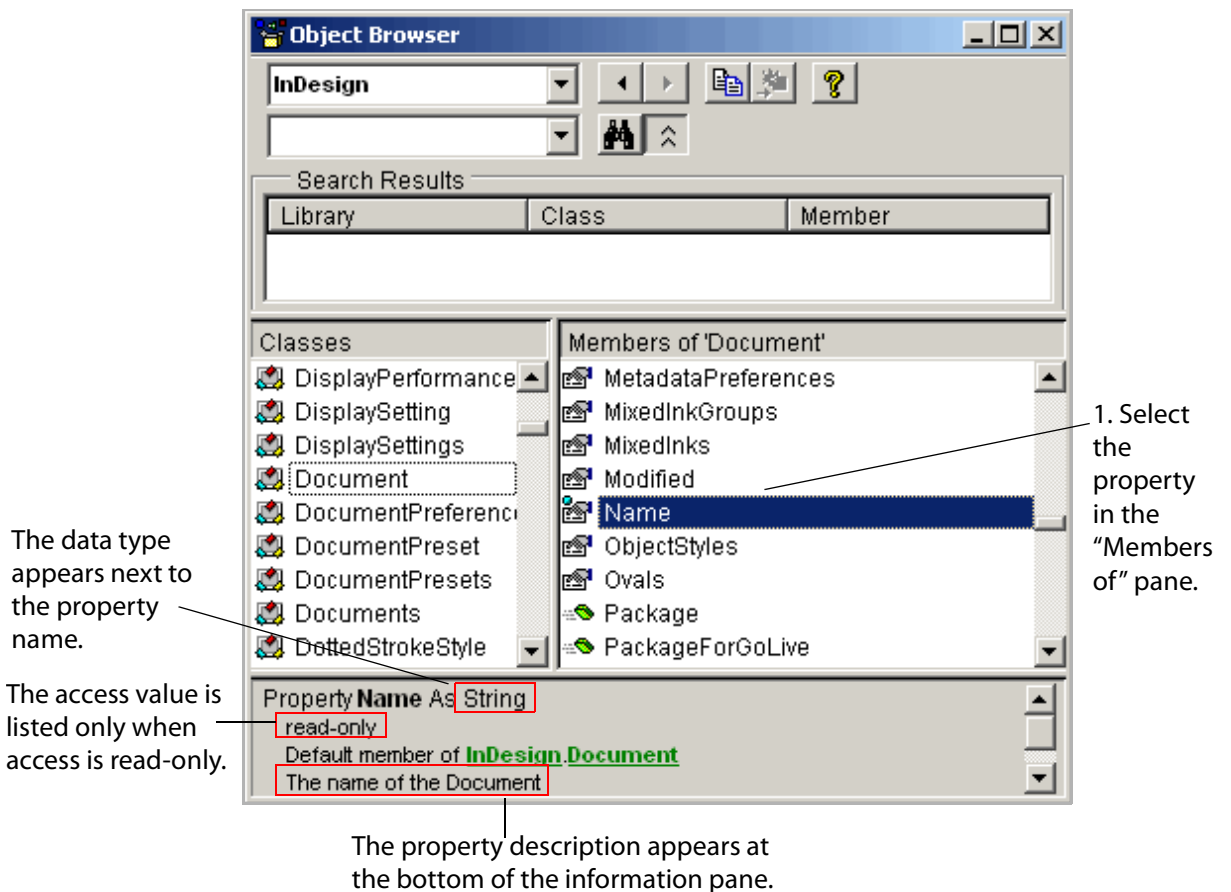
Object Browser

InDesign

Search Results

| Library | Class | Member |
|---|---|---|

Classes

DisplayPerformance
DisplaySetting
DisplaySettings
Document
DocumentPreferenc
DocumentPreset
DocumentPresets
Documents
DottedStrokeStyle

Members of 'Document'

MetadataPreferences
MixedInkGroups
MixedInks
Modified
Name
ObjectStyles
Ovals
Package
PackageForGoLive

1. Select the property in the "Members of" pane.

The data type appears next to the property name.

The access value is listed only when access is read-only.

Property **Name** As String
read-only
Default member of InDesign.Document
The name of the Document

The property description appears at the bottom of the information pane.